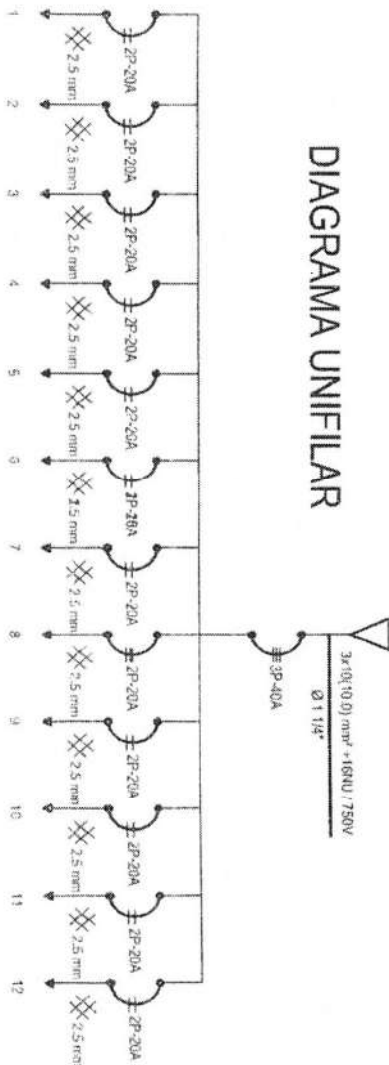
DIAGRAMA UNIFILAR

3x10(10.0) mm² +10(4)U 750V
Ø 1 1/4"

3P-40A

1
2P-20A
2.5 mm

2
2P-20A
2.5 mm

3
2P-20A
2.5 mm

4
2P-20A
2.5 mm

5
2P-20A
2.5 mm

6
2P-16A
1.5 mm

7
2P-20A
2.5 mm

8
2P-20A
2.5 mm

9
2P-20A
2.5 mm

10
2P-20A
2.5 mm

11
2P-20A
2.5 mm

12
2P-20A
2.5 mm